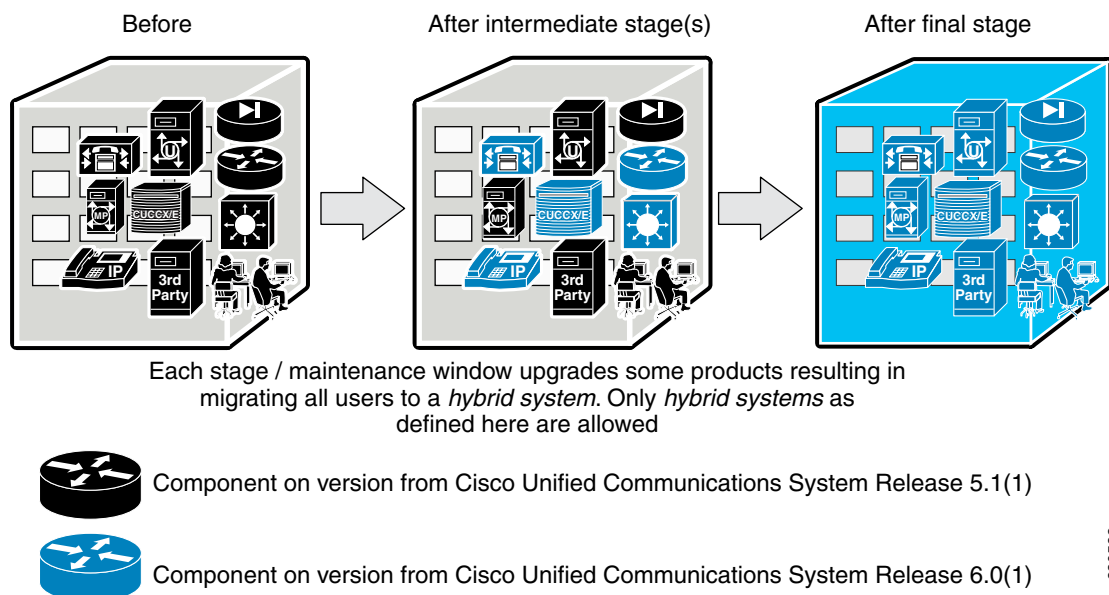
Before

After intermediate stage(s)

After final stage

MP

CUCCX/E

IP

3rd Party

MP

CUCCX/E

IP

3rd Party

MP

CUCCX/E

IP

3rd Party

Each stage / maintenance window upgrades some products resulting in migrating all users to a *hybrid system*. Only *hybrid systems* as defined here are allowed

Component on version from Cisco Unified Communications System Release 5.1(1)

Component on version from Cisco Unified Communications System Release 6.0(1)